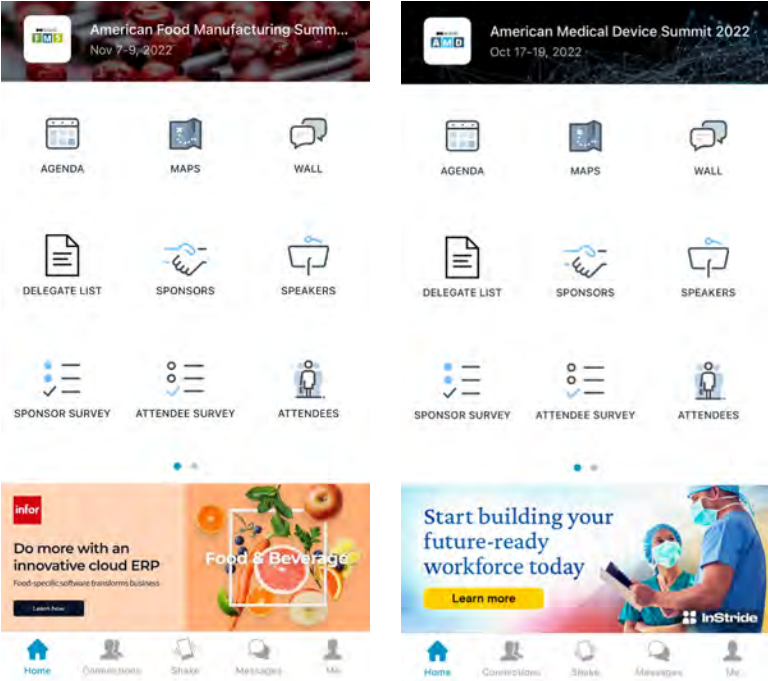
FMS

American Food Manufacturing Summ...

Nov 7-9, 2022

AGENDA

MAPS

WALL

DELEGATE LIST

SPONSORS

SPEAKERS

SPONSOR SURVEY

ATTENDEE SURVEY

ATTENDEES

infor

Do more with an innovative cloud ERP

Food-specific software transforms business

Learn how

Food & Beverage

Home

Connections

Shake

Messages

Me

AMD

American Medical Device Summit 2022

Oct 17-19, 2022

AGENDA

MAPS

WALL

DELEGATE LIST

SPONSORS

SPEAKERS

SPONSOR SURVEY

ATTENDEE SURVEY

ATTENDEES

Start building your future-ready workforce today

Learn more

InStride

Home

Connections

Shake

Messages

Me